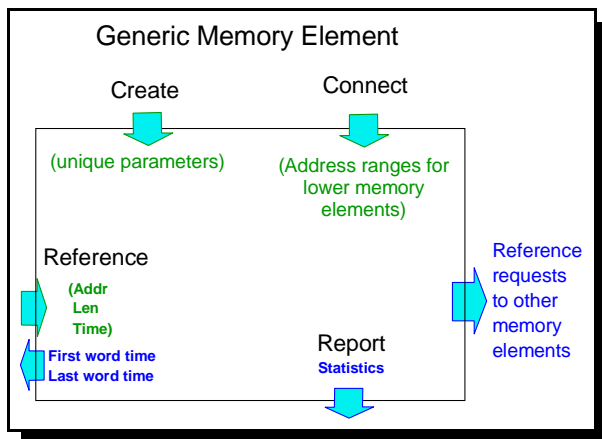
Generic Memory Element

Create

(unique parameters)

Connect

(Address ranges for lower memory elements)

Reference

(Addr
Len
Time)

First word time
Last word time

Reference requests to other memory elements

Report
Statistics